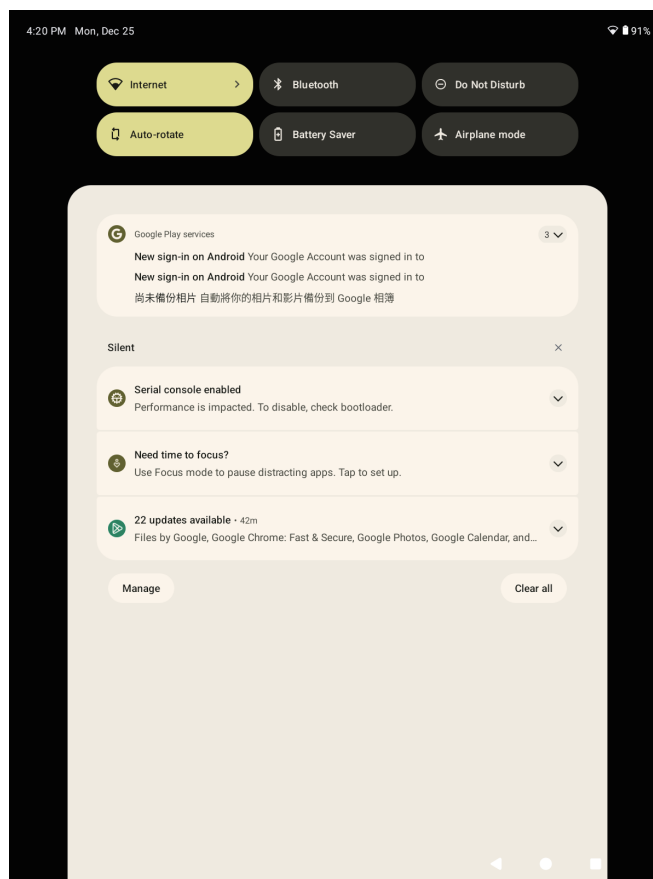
4:20 PM Mon, Dec 25

91%

Internet

Bluetooth

Do Not Disturb

Auto-rotate

Battery Saver

Airplane mode

Google Play services

3

New sign-in on Android Your Google Account was signed in to

New sign-in on Android Your Google Account was signed in to

尚未備份相片 自動將你的相片和影片備份到 Google 相簿

Silent

Serial console enabled
Performance is impacted. To disable, check bootloader.

Need time to focus?
Use Focus mode to pause distracting apps. Tap to set up.

22 updates available • 42m
Files by Google, Google Chrome: Fast & Secure, Google Photos, Google Calendar, and...

Manage

Clear all